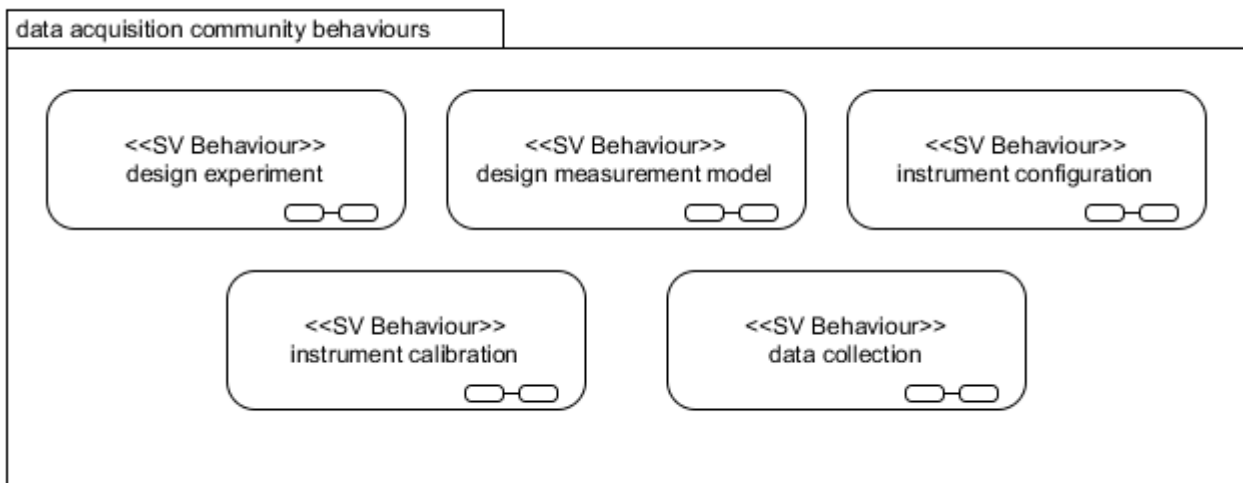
data acquisition community behaviours

<<SV Behaviour>>
design experiment

<<SV Behaviour>>
design measurement model

<<SV Behaviour>>
instrument configuration

<<SV Behaviour>>
instrument calibration

<<SV Behaviour>>
data collection